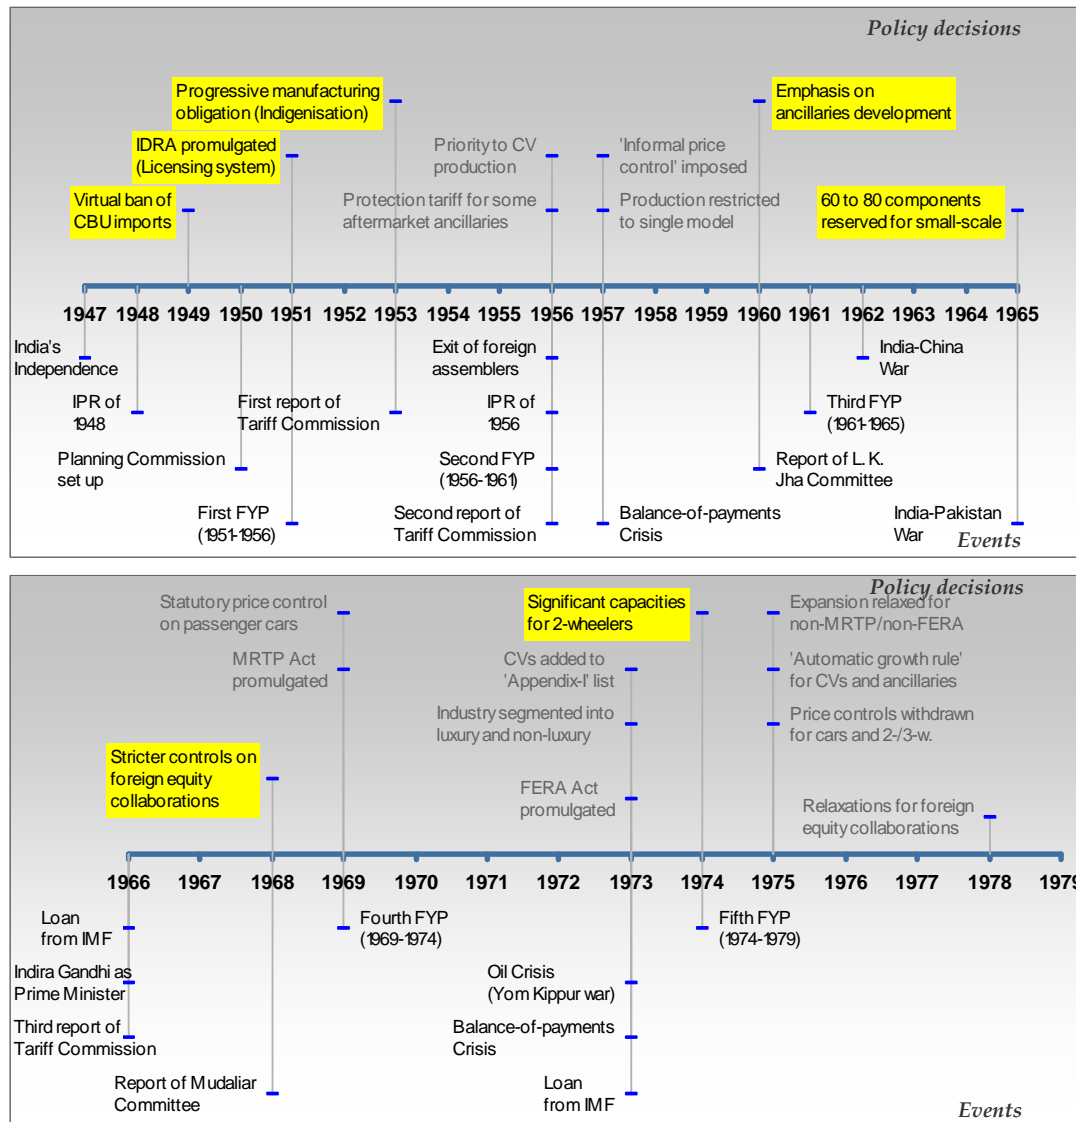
Policy decisions

Progressive manufacturing obligation (Indigenisation)

IDRA promulgated (Licensing system)

Virtual ban of CBU imports

Priority to CV production

Protection tariff for some aftermarket ancillaries

'Informal price control' imposed

Production restricted to single model

Emphasis on ancillaries development

60 to 80 components reserved for small-scale

1947 1948 1949 1950 1951 1952 1953 1954 1955 1956 1957 1958 1959 1960 1961 1962 1963 1964 1965

India's Independence

IPR of 1948

Planning Commission set up

First FYP (1951-1956)

First report of Tariff Commission

Exit of foreign assemblers

IPR of 1956

Second FYP (1956-1961)

Second report of Tariff Commission

Balance-of-payments Crisis

Report of L. K. Jha Committee

Third FYP (1961-1965)

India-China War

India-Pakistan War

Events

Policy decisions

Statutory price control on passenger cars

MRTP Act promulgated

Stricter controls on foreign equity collaborations

CVs added to 'Appendix-I' list

Industry segmented into luxury and non-luxury

FERA Act promulgated

Significant capacities for 2-wheelers

Expansion relaxed for non-MRTP/non-FERA

'Automatic growth rule' for CVs and ancillaries

Price controls withdrawn for cars and 2-/3-w.

Relaxations for foreign equity collaborations

1966 1967 1968 1969 1970 1971 1972 1973 1974 1975 1976 1977 1978 1979

Loan from IMF

Indira Gandhi as Prime Minister

Third report of Tariff Commission

Report of Mudaliar Committee

Fourth FYP (1969-1974)

Oil Crisis (Yom Kippur war)

Balance-of-payments Crisis

Loan from IMF

Fifth FYP (1974-1979)

Events